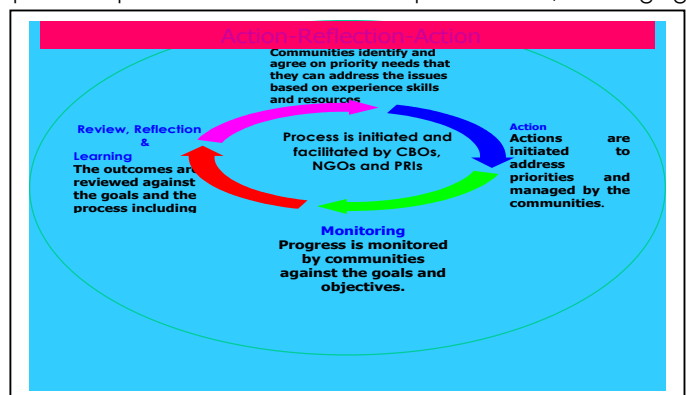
Action-Reflection-Action

Communities identify and agree on priority needs that they can address the issues based on experience skills and resources

Review, Reflection & Learning
The outcomes are reviewed against the goals and the process including

Process is initiated and facilitated by CBOs, NGOs and PRIs

Action
Actions are initiated to address priorities and managed by the communities.

Monitoring
Progress is monitored by communities against the goals and objectives.